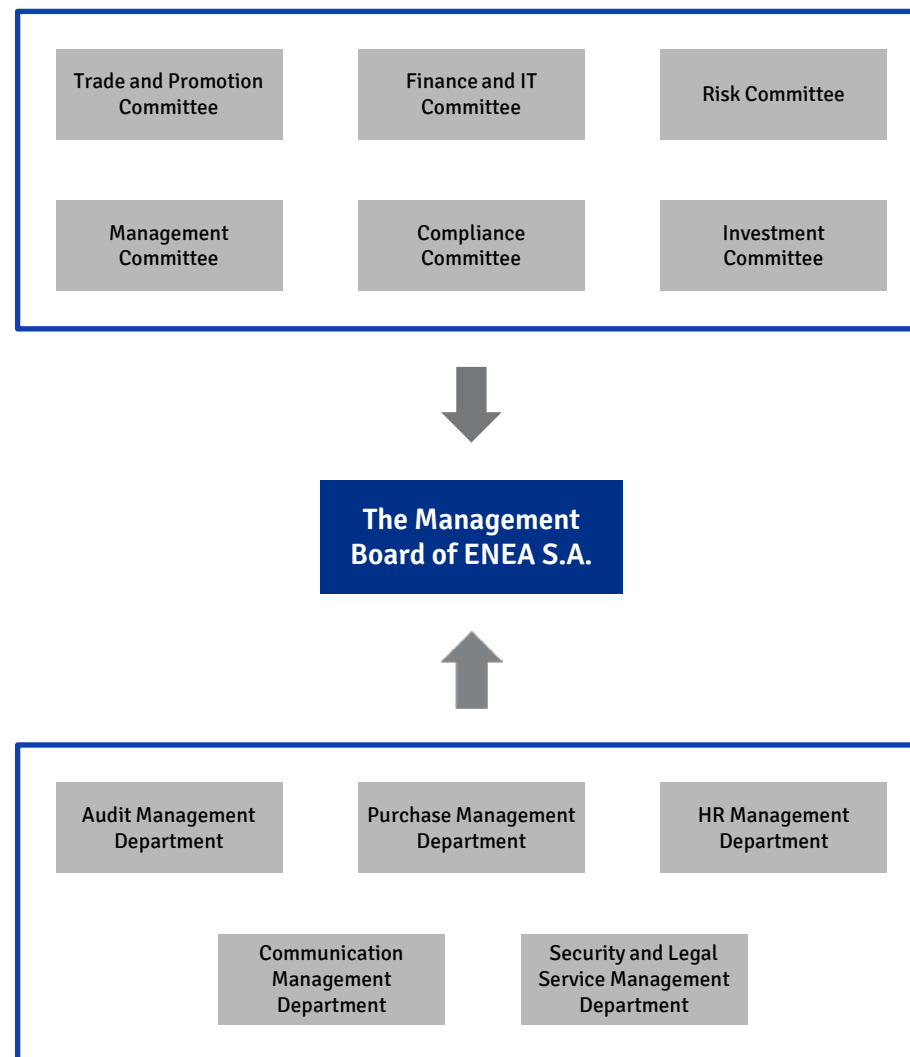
Trade and Promotion Committee

Finance and IT Committee

Risk Committee

Management Committee

Compliance Committee

Investment Committee

The Management Board of ENEA S.A.

Audit Management Department

Purchase Management Department

HR Management Department

Communication Management Department

Security and Legal Service Management Department